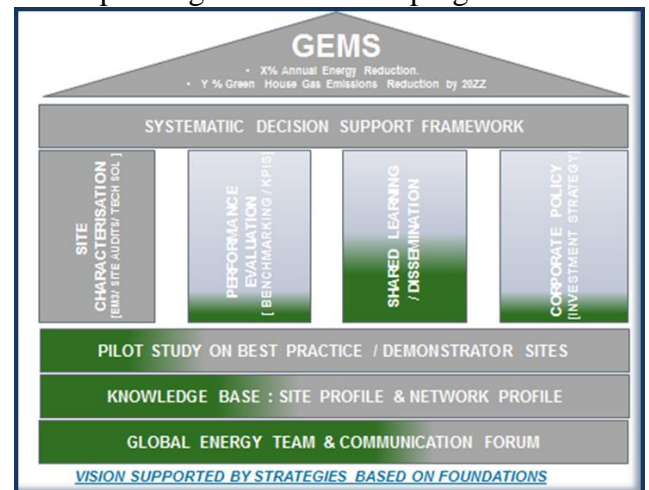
GEMS

• X% Annual Energy Reduction.
• Y % Green House Gas Emissions Reduction by 20ZZ

SYSTEMATIIC DECISION SUPPORT FRAMEWORK

SITE CHARACTERISATION [EMS/ SITE AUDITS/ TECH SOL ]

PERFORMANCE EVALUATION [ BENCHMARKING / KPIS ]

SHARED LEARNING / DISSEMINATION

CORPORATE POLICY [INVESTMENT STRATEGY]

PILOT STUDY ON BEST PRACTICE / DEMONSTRATOR SITES

KNOWLEDGE BASE : SITE PROFILE & NETWORK PROFILE

GLOBAL ENERGY TEAM & COMMUNICATION FORUM

VISION SUPPORTED BY STRATEGIES BASED ON FOUNDATIONS